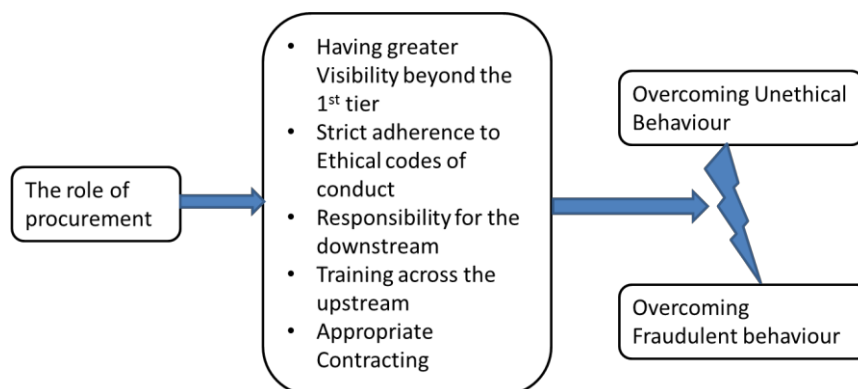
The role of procurement

- Having greater Visibility beyond the 1$^{st}$ tier
- Strict adherence to Ethical codes of conduct
- Responsibility for the downstream
- Training across the upstream
- Appropriate Contracting

Overcoming Unethical Behaviour

Overcoming Fraudulent behaviour